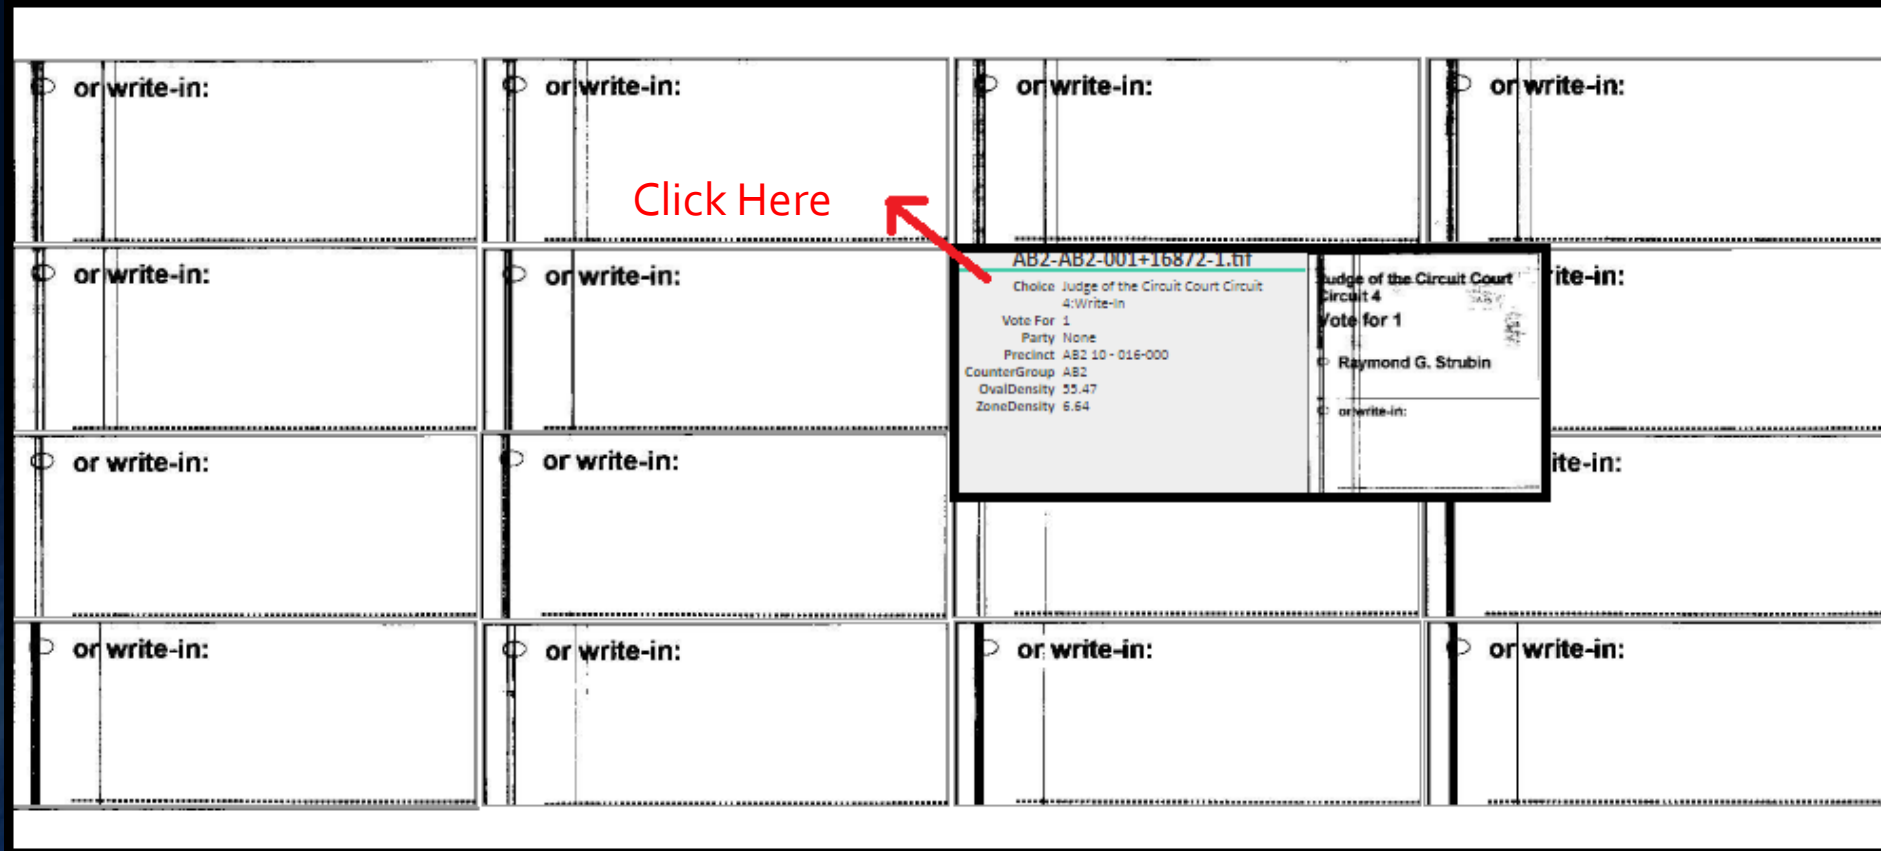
or write-in:

or write-in:

or write-in:

or write-in:

Click Here

or write-in:

or write-in:

AB2-AB2-001+16872-1.tif

| | |
|---|---|
| Choice | Judge of the Circuit Court Circuit 4:Write-in |
| Vote For | 1 |
| Party | None |
| Precinct | AB2 10 - 016-000 |
| CounterGroup | AB2 |
| OvalDensity | 55.47 |
| ZoneDensity | 6.64 |

Judge of the Circuit Court Circuit 4
Vote for 1

Raymond G. Strubin

or write-in:

ite-in:

or write-in:

or write-in:

ite-in:

or write-in:

or write-in:

or write-in:

or write-in: